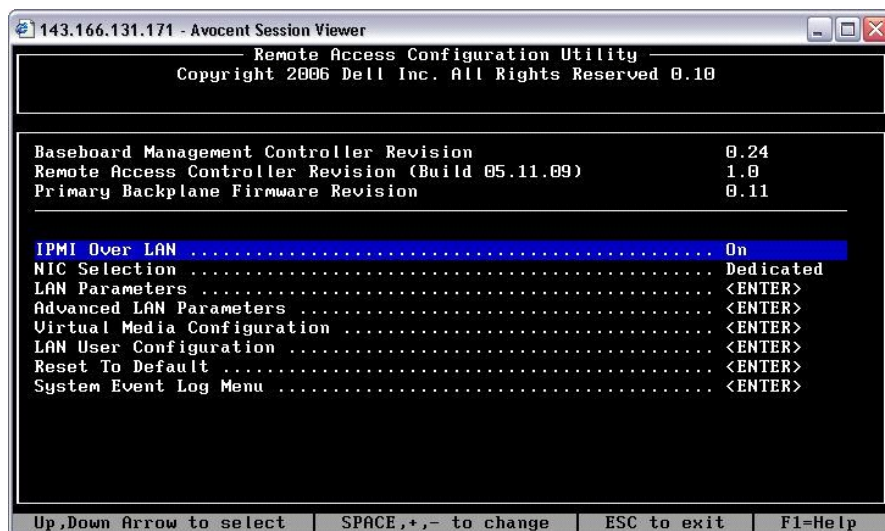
143.166.131.171 - Avocent Session Viewer

Remote Access Configuration Utility
Copyright 2006 Dell Inc. All Rights Reserved 0.10

Baseboard Management Controller Revision 0.24
Remote Access Controller Revision (Build 05.11.09) 1.0
Primary Backplane Firmware Revision 0.11

IPMI Over LAN .......................................... On
NIC Selection .......................................... Dedicated
LAN Parameters ......................................... <ENTER>
Advanced LAN Parameters ................................ <ENTER>
Virtual Media Configuration ............................ <ENTER>
LAN User Configuration ................................. <ENTER>
Reset To Default ....................................... <ENTER>
System Event Log Menu .................................. <ENTER>

Up,Down Arrow to select | SPACE,+,- to change | ESC to exit | F1=Help